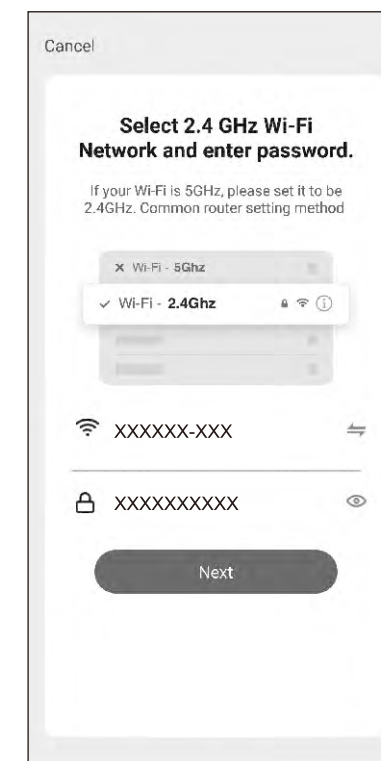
Cancel

Select 2.4 GHz Wi-Fi Network and enter password.

If your Wi-Fi is 5GHz, please set it to be 2.4GHz. Common router setting method

× Wi-Fi - 5Ghz

✓ Wi-Fi - 2.4Ghz

XXXXXX-XXX

XXXXXXXXXX

Next